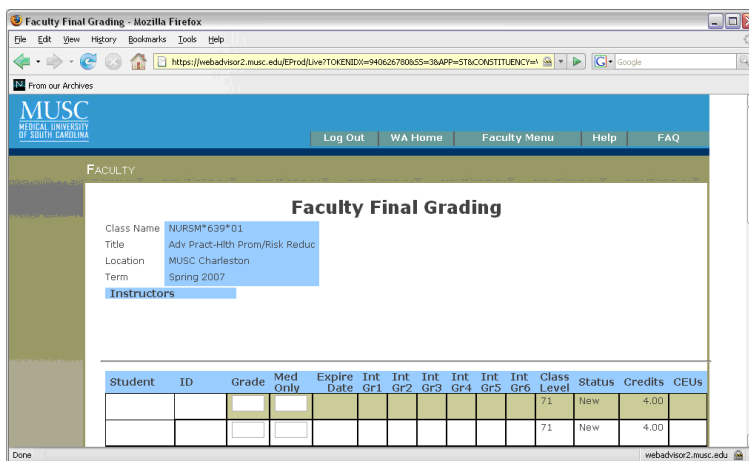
Faculty Final Grading - Mozilla Firefox

File Edit View History Bookmarks Tools Help

https://webadvisor2.musc.edu/EProd/Live?TOKENIDX=9406267808SS=3&APP=ST&CONSTITUENCY=\

Google

From our Archives

MUSC
MEDICAL UNIVERSITY OF SOUTH CAROLINA

Log Out | WA Home | Faculty Menu | Help | FAQ

FACULTY

Faculty Final Grading

| Class Name | NURSM*639*01 |
|---|---|
| Title | Adv Pract-Hlth Prom/Risk Reduc |
| Location | MUSC Charleston |
| Term | Spring 2007 |

Instructors

| Student | ID | Grade | Med Only | Expire Date | Int Gr1 | Int Gr2 | Int Gr3 | Int Gr4 | Int Gr5 | Int Gr6 | Class Level | Status | Credits | CEUs |
|---|---|---|---|---|---|---|---|---|---|---|---|---|---|---|
| | | | | | | | | | | | 71 | New | 4.00 | |
| | | | | | | | | | | | 71 | New | 4.00 | |

Done

webadvisor2.musc.edu